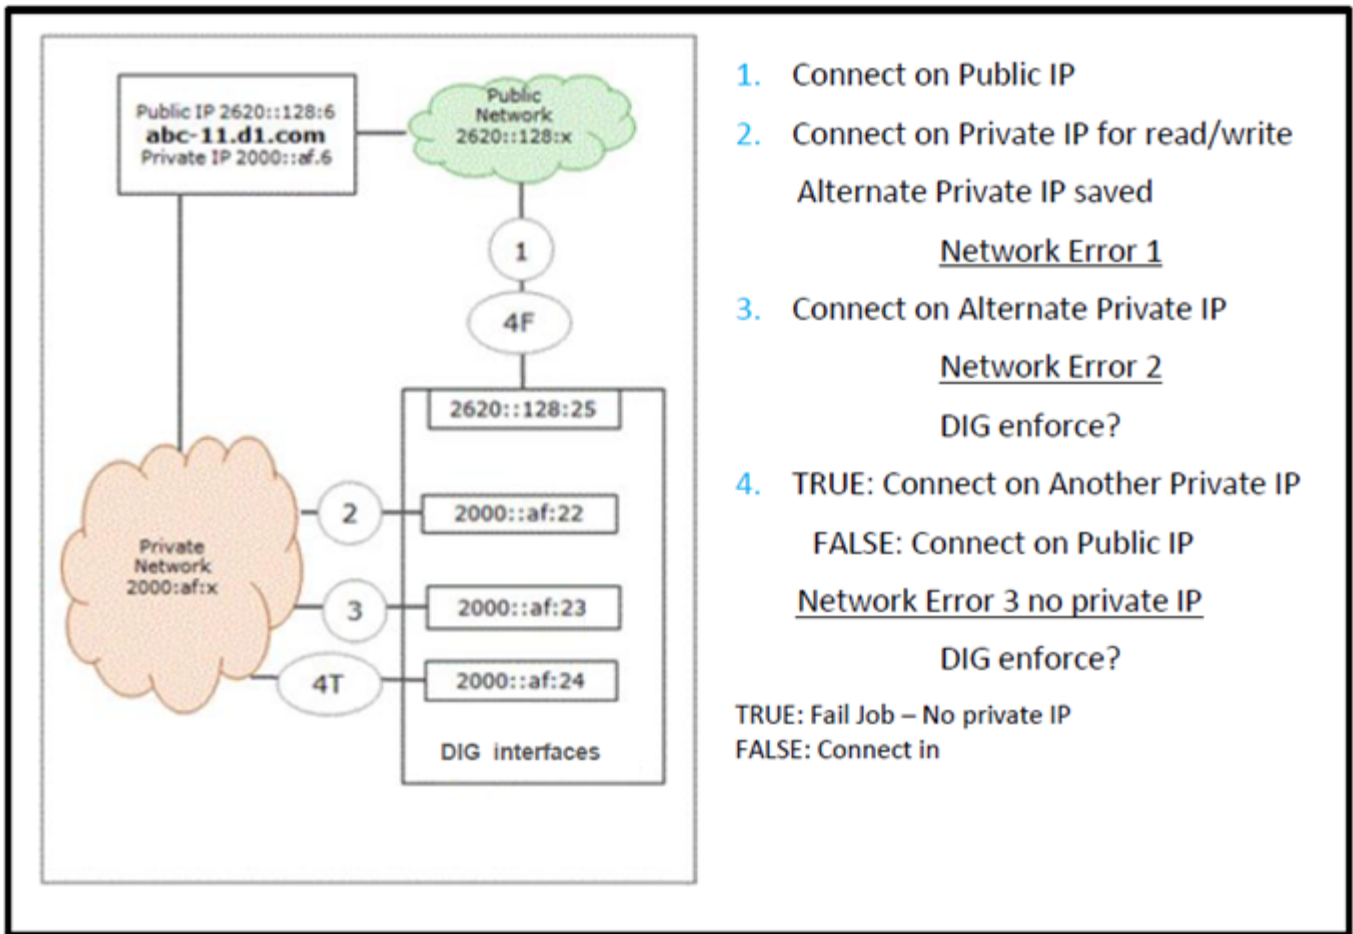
Public IP 2620::128:6
abc-11.d1.com
Private IP 2000::af.6

Public Network 2620::128:x

1

4F

2620::128:25

2

2000::af:22

Private Network 2000:af:x

3

2000::af:23

4T

2000::af:24

DIG interfaces

1. Connect on Public IP

2. Connect on Private IP for read/write

Alternate Private IP saved

Network Error 1

3. Connect on Alternate Private IP

Network Error 2

DIG enforce?

4. TRUE: Connect on Another Private IP

FALSE: Connect on Public IP

Network Error 3 no private IP

DIG enforce?

TRUE: Fail Job – No private IP
FALSE: Connect in